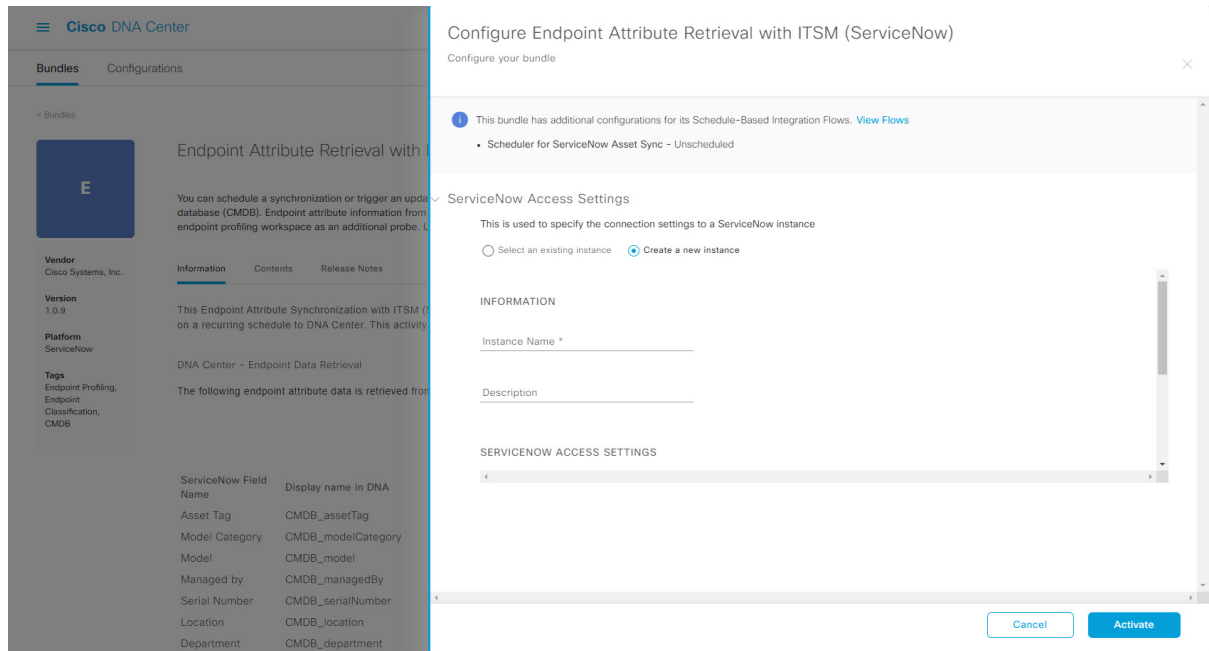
Cisco DNA Center

Bundles Configurations

< Bundles

E

Vendor
Cisco Systems, Inc.

Version
1.0.9

Platform
ServiceNow

Tags
Endpoint Profiling, Endpoint Classification, CMDB

Endpoint Attribute Retrieval with I

You can schedule a synchronization or trigger an upda database (CMDB). Endpoint attribute information from endpoint profiling workspace as an additional probe. U

Information Contents Release Notes

This Endpoint Attribute Synchronization with ITSM (S on a recurring schedule to DNA Center. This activity

DNA Center - Endpoint Data Retrieval

The following endpoint attribute data is retrieved fron

| ServiceNow Field Name | Display name in DNA |
|---|---|
| Asset Tag | CMDB_assetTag |
| Model Category | CMDB_modelCategory |
| Model | CMDB_model |
| Managed by | CMDB_managedBy |
| Serial Number | CMDB_serialNumber |
| Location | CMDB_location |
| Department | CMDB_department |

Configure Endpoint Attribute Retrieval with ITSM (ServiceNow)

Configure your bundle

This bundle has additional configurations for its Schedule-Based Integration Flows. View Flows

• Scheduler for ServiceNow Asset Sync - Unscheduled

ServiceNow Access Settings

This is used to specify the connection settings to a ServiceNow instance

Select an existing instance Create a new instance

INFORMATION

Instance Name *

Description

SERVICENOW ACCESS SETTINGS

Cancel Activate